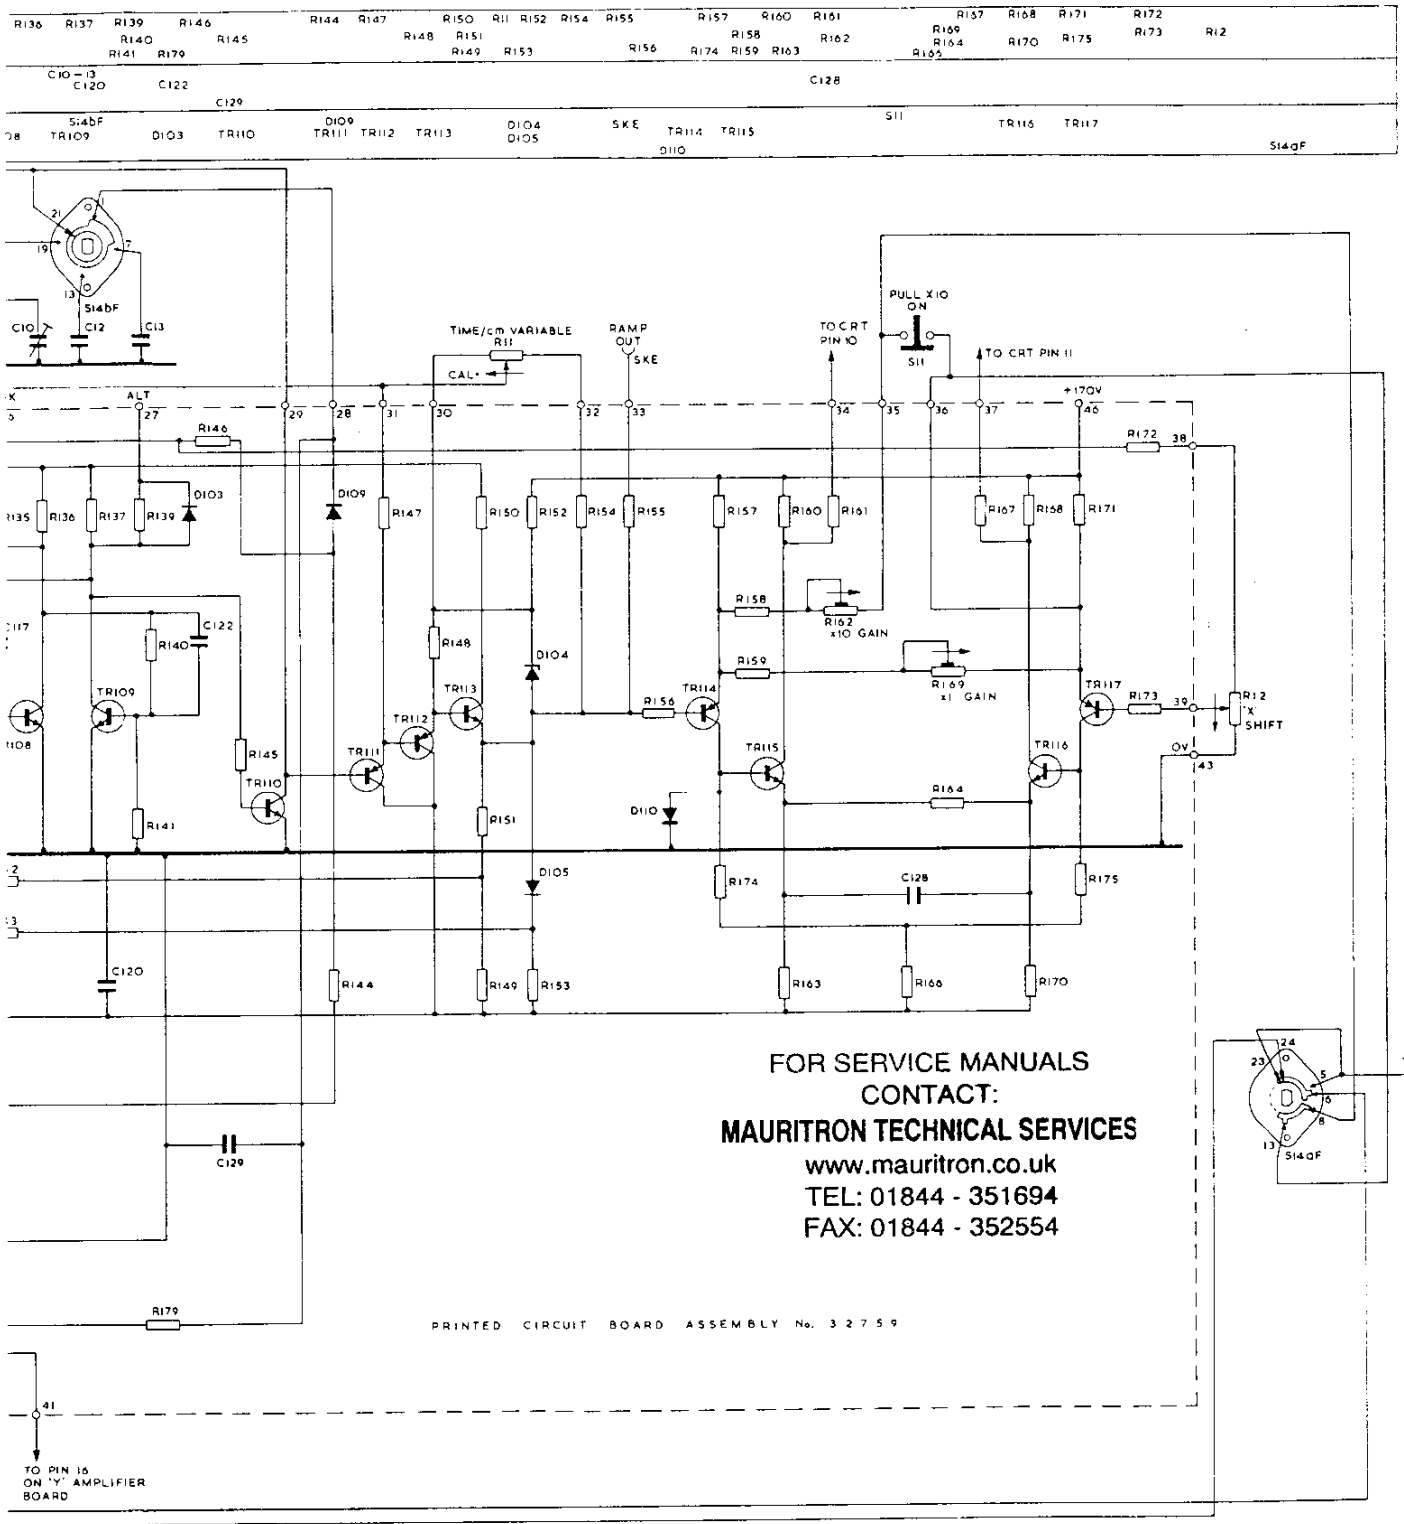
R136 R137 R139 R146 R144 R147 R150 R11 R152 R154 R155 R157 R160 R161 R167 R168 R171 R172
R140 R145 R148 R151 R158 R162 R169 R170 R175 R173 R12
R141 R179 R149 R153 R156 R174 R159 R163 R164 R165
C10 - 13
C120 C122 C128
C129
S14bF
D8 TR109 D103 TR110 D109 TR111 TR112 TR113 D104 D105 SKE TR114 TR115 S11 TR116 TR117
D110 S14gF

21 1 19 7 13 S14bF
C10 C12 C13

TIME/cm VARIABLE
R11
CAL
RAMP OUT
SKE
TO CRT PIN 10
PULL X10 ON
S11
TO CRT PIN 11
+170V
ALT
27 29 28 31 30 32 33 34 35 36 37 46
R146
R172 38
R135 R136 R137 R139 D103
D109
R147 R150 R152 R154 R155 R157 R160 R161 R167 R168 R171
C117
R140 C122
R158
R162
x10 GAIN
R148
D104
R159
R169
x1 GAIN
TR109 TR113 TR114 TR117 R173 39 R12 'X' SHIFT
TR108 TR112 R156
R145 TR111 TR115 TR116 0V 43
TR110
D110
R164
R141 R151
D105
R174 C128 R175
C120
R144 R149 R153 R163 R166 R170

FOR SERVICE MANUALS
CONTACT:
MAURITRON TECHNICAL SERVICES
www.mauritron.co.uk
TEL: 01844 - 351694
FAX: 01844 - 352554

24 23 5 6 8 13 S14gF

C129

R179

PRINTED CIRCUIT BOARD ASSEMBLY No. 32759

41
TO PIN 16 ON 'Y' AMPLIFIER BOARD